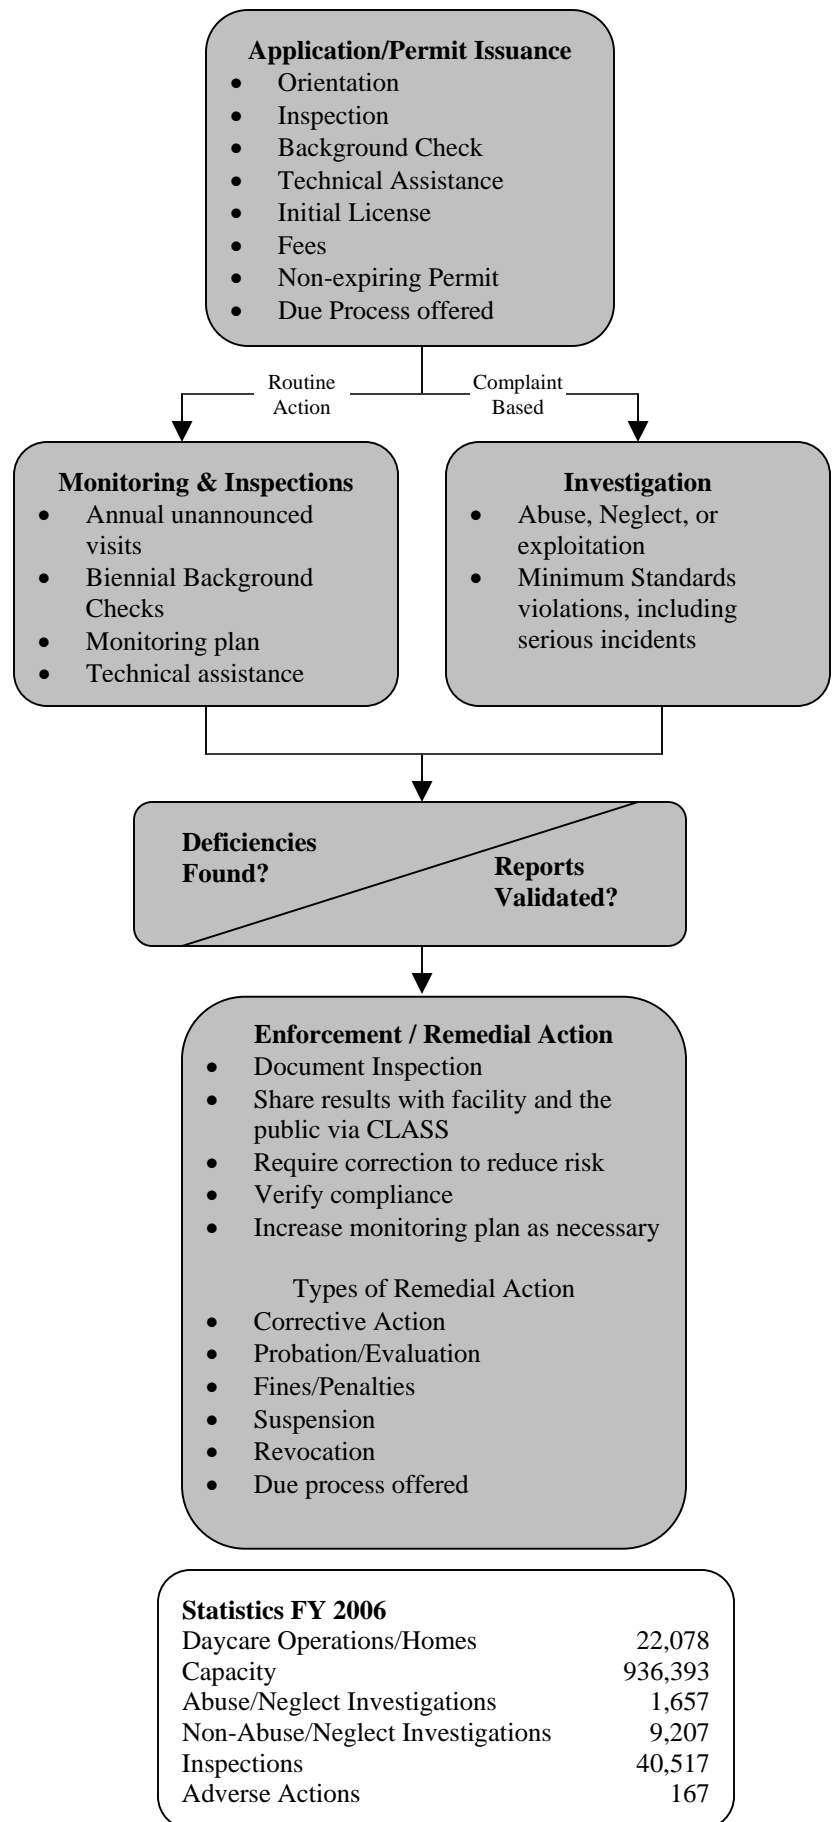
**Application/Permit Issuance**
- Orientation
- Inspection
- Background Check
- Technical Assistance
- Initial License
- Fees
- Non-expiring Permit
- Due Process offered

Routine Action

Complaint Based

**Monitoring & Inspections**
- Annual unannounced visits
- Biennial Background Checks
- Monitoring plan
- Technical assistance

**Investigation**
- Abuse, Neglect, or exploitation
- Minimum Standards violations, including serious incidents

**Deficiencies Found?**

**Reports Validated?**

**Enforcement / Remedial Action**
- Document Inspection
- Share results with facility and the public via CLASS
- Require correction to reduce risk
- Verify compliance
- Increase monitoring plan as necessary

Types of Remedial Action
- Corrective Action
- Probation/Evaluation
- Fines/Penalties
- Suspension
- Revocation
- Due process offered

**Statistics FY 2006**

| | |
|---|---|
| Daycare Operations/Homes | 22,078 |
| Capacity | 936,393 |
| Abuse/Neglect Investigations | 1,657 |
| Non-Abuse/Neglect Investigations | 9,207 |
| Inspections | 40,517 |
| Adverse Actions | 167 |